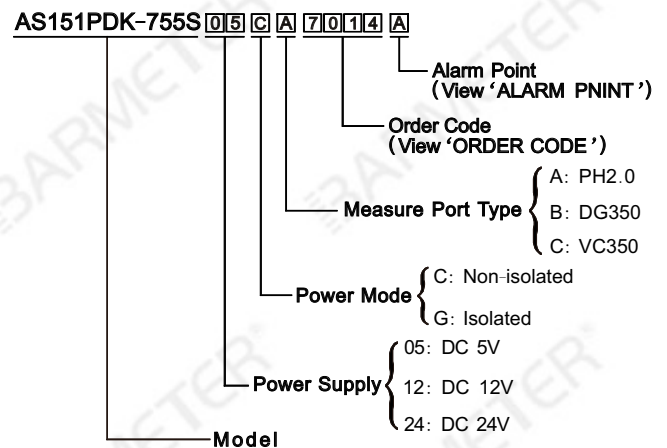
AS151PDK-755S 05 C A 7014 A

Alarm Point
（View‘ALARM PNINT’）

Order Code
（View‘ORDER CODE’）

Measure Port Type
A：PH2.0
B：DG350
C：VC350

Power Mode
C：Non-isolated
G：Isolated

Power Supply
05：DC 5V
12：DC 12V
24：DC 24V

Model

BARMETER
BARMETER
BARMETER
BARMETER
BARMETER